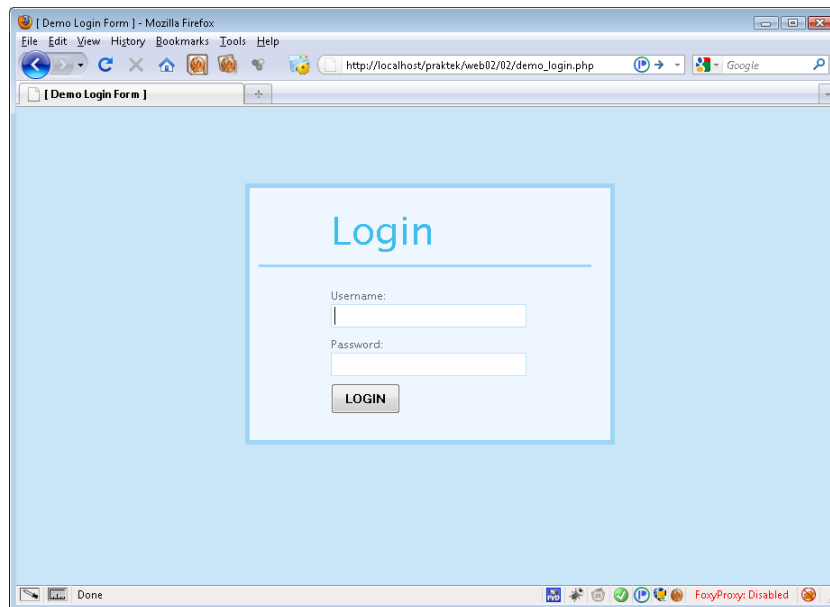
[ Demo Login Form ] - Mozilla Firefox

File Edit View History Bookmarks Tools Help

http://localhost/praktek/web02/02/demo_login.php

Google

[ Demo Login Form ]

+

Login

Username:

Password:

LOGIN

Done

FoxyProxy: Disabled